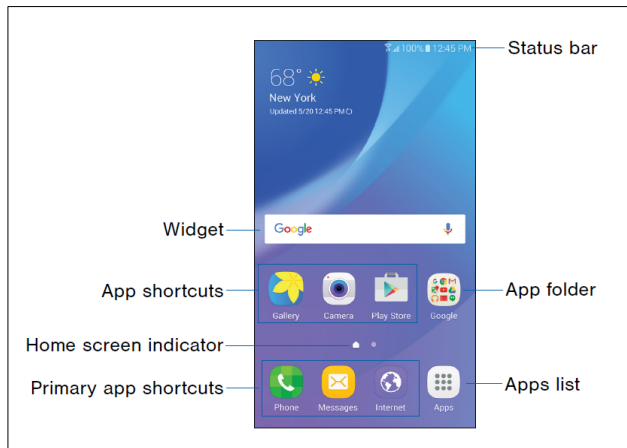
100% 12:45 PM
Status bar

68°
New York
Updated 5/20 12:45 PM

Widget
Google

App shortcuts
Gallery
Camera
Play Store
Google
App folder

Home screen indicator

Primary app shortcuts
Phone
Messages
Internet
Apps
Apps list